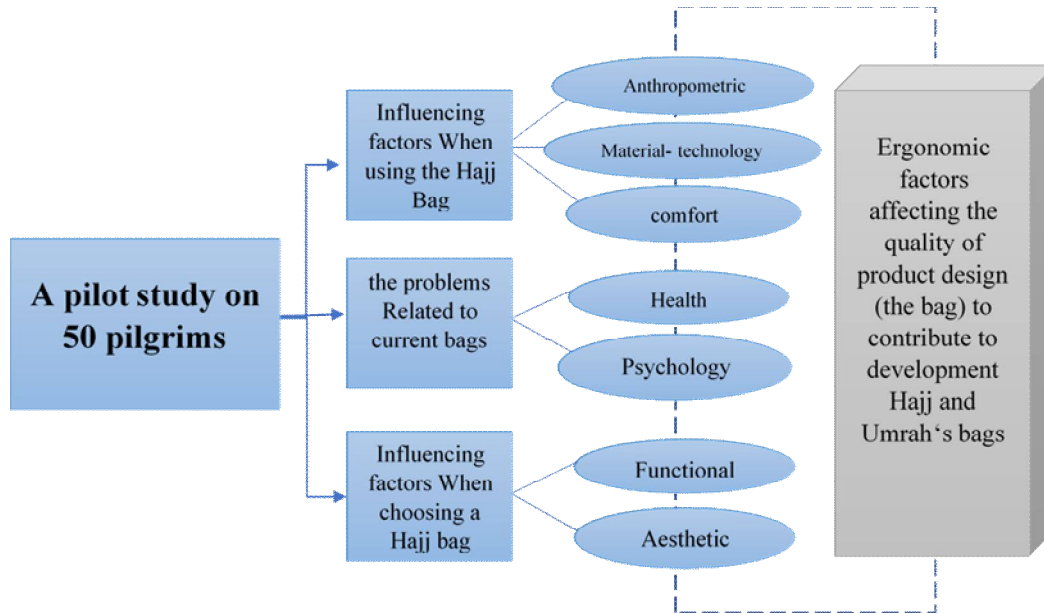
A pilot study on 50 pilgrims

Influencing factors When using the Hajj Bag

Anthropometric

Material- technology

comfort

the problems Related to current bags

Health

Psychology

Influencing factors When choosing a Hajj bag

Functional

Aesthetic

Ergonomic factors affecting the quality of product design (the bag) to contribute to development Hajj and Umrah's bags